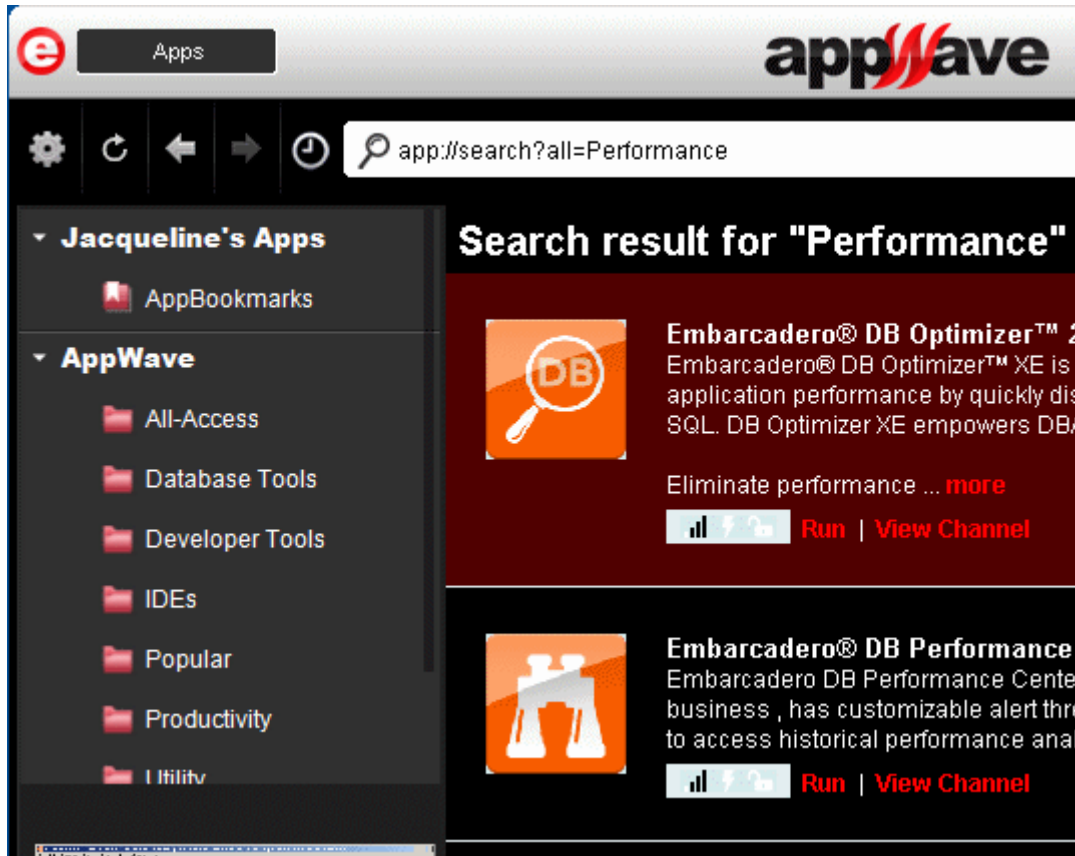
e Apps

appwave

app://search?all=Performance

Jacqueline's Apps

AppBookmarks

AppWave

All-Access

Database Tools

Developer Tools

IDEs

Popular

Productivity

Utility

Search result for "Performance"

DB

Embarcadero® DB Optimizer™ 2

Embarcadero® DB Optimizer™ XE is application performance by quickly dis SQL. DB Optimizer XE empowers DB

Eliminate performance ... more

Run | View Channel

Embarcadero® DB Performance

Embarcadero DB Performance Cente business , has customizable alert thr to access historical performance ana

Run | View Channel